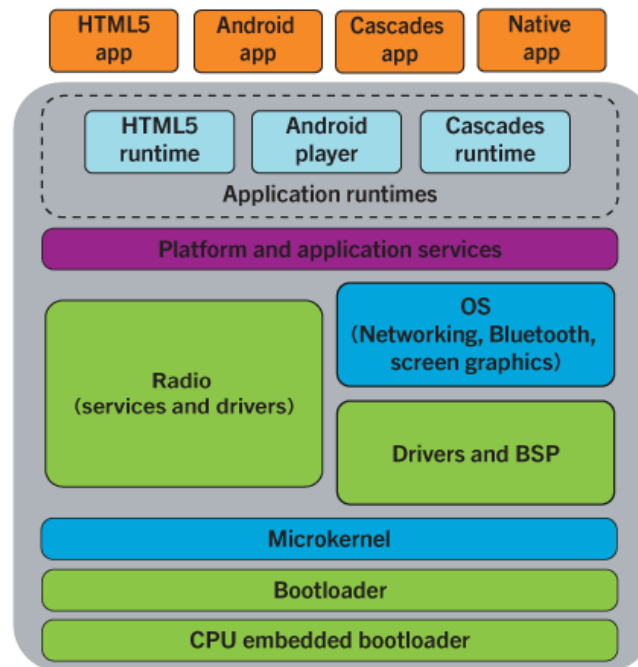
HTML5 app

Android app

Cascades app

Native app

HTML5 runtime

Android player

Cascades runtime

Application runtimes

Platform and application services

Radio (services and drivers)

OS (Networking, Bluetooth, screen graphics)

Drivers and BSP

Microkernel

Bootloader

CPU embedded bootloader